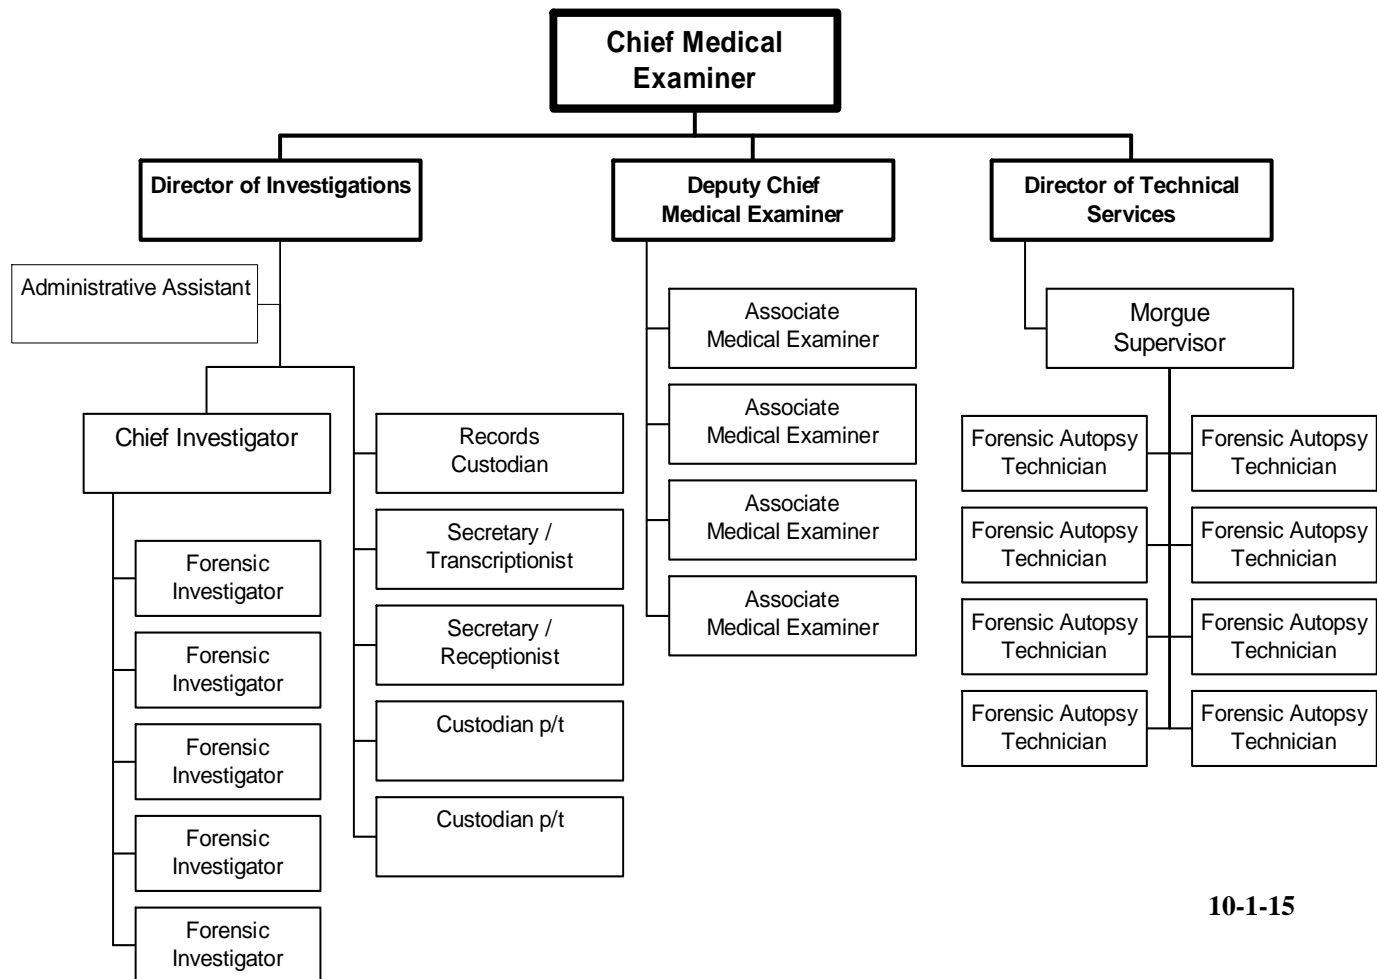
Chief Medical Examiner

Director of Investigations

Deputy Chief Medical Examiner

Director of Technical Services

Administrative Assistant

Chief Investigator

Forensic Investigator

Forensic Investigator

Forensic Investigator

Forensic Investigator

Forensic Investigator

Records Custodian

Secretary / Transcriptionist

Secretary / Receptionist

Custodian p/t

Custodian p/t

Associate Medical Examiner

Associate Medical Examiner

Associate Medical Examiner

Associate Medical Examiner

Morgue Supervisor

Forensic Autopsy Technician

Forensic Autopsy Technician

Forensic Autopsy Technician

Forensic Autopsy Technician

Forensic Autopsy Technician

Forensic Autopsy Technician

Forensic Autopsy Technician

Forensic Autopsy Technician

10-1-15